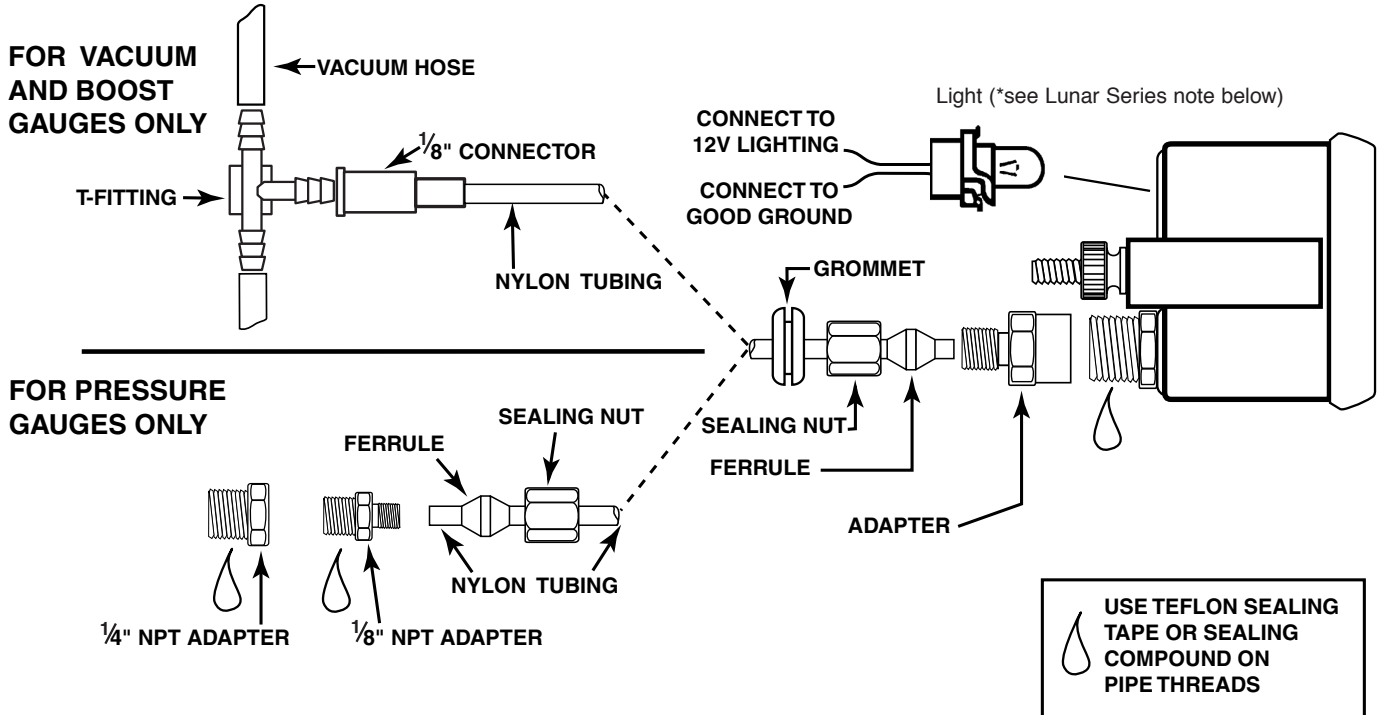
FOR VACUUM AND BOOST GAUGES ONLY

VACUUM HOSE

$\frac{1}{8}$" CONNECTOR

T-FITTING

NYLON TUBING

Light (*see Lunar Series note below)

CONNECT TO 12V LIGHTING

CONNECT TO GOOD GROUND

GROMMET

FOR PRESSURE GAUGES ONLY

SEALING NUT

FERRULE

SEALING NUT

FERRULE

ADAPTER

NYLON TUBING

$\frac{1}{4}$" NPT ADAPTER

$\frac{1}{8}$" NPT ADAPTER

USE TEFLON SEALING TAPE OR SEALING COMPOUND ON PIPE THREADS